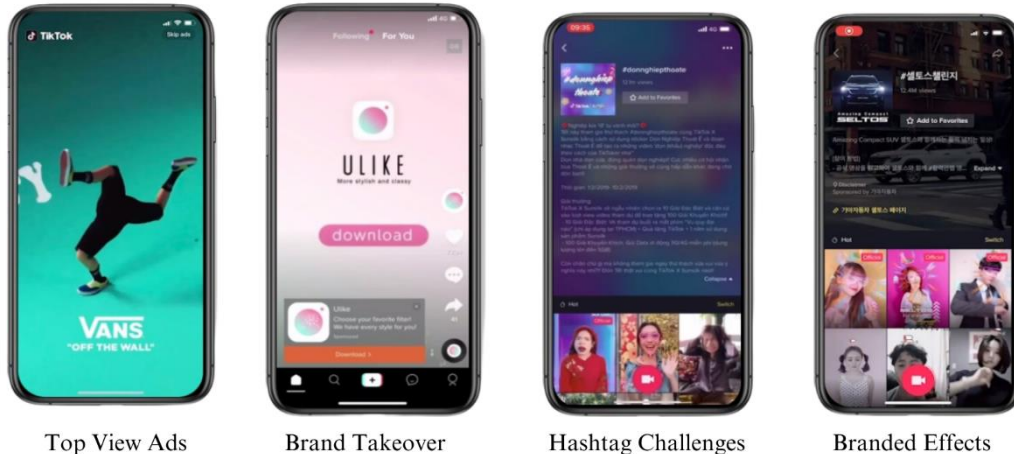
TikTok
Skip ads

VANS
"OFF THE WALL"

Top View Ads

Following | For You

ULIKE
More stylish and classy

download

Ulike
Choose your favorite filter! We have every style for you!

Download >

Brand Takeover

09:35

#donnghiepthoate

Add to Favorites

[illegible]

Hot
Switch

Hashtag Challenges

#셀토스챌린지

Add to Favorites

Amazing Compact SELTOS

Hot
Switch

Official
Official
Official

Branded Effects